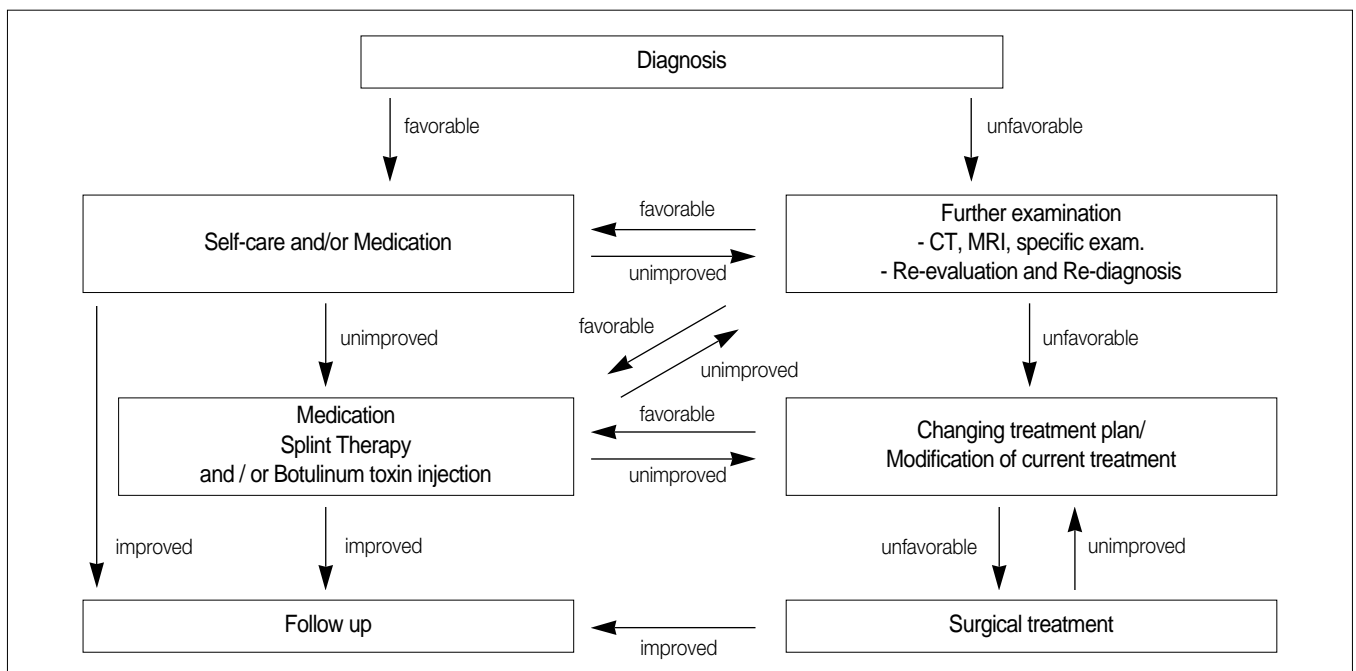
Diagnosis

favorable

unfavorable

Self-care and/or Medication

favorable

unimproved

Further examination
- CT, MRI, specific exam.
- Re-evaluation and Re-diagnosis

unimproved

favorable

unimproved

unfavorable

Medication
Splint Therapy
and / or Botulinum toxin injection

favorable

unimproved

Changing treatment plan/
Modification of current treatment

improved

improved

unfavorable

unimproved

Follow up

improved

Surgical treatment